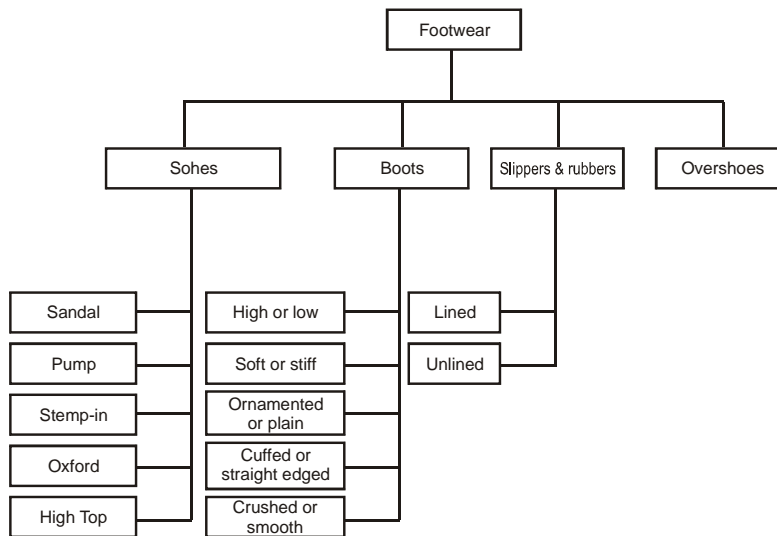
Footwear

Sohes

Boots

Slippers & rubbers

Overshoes

Sandal

Pump

Stemp-in

Oxford

High Top

High or low

Soft or stiff

Ornamented or plain

Cuffed or straight edged

Crushed or smooth

Lined

Unlined